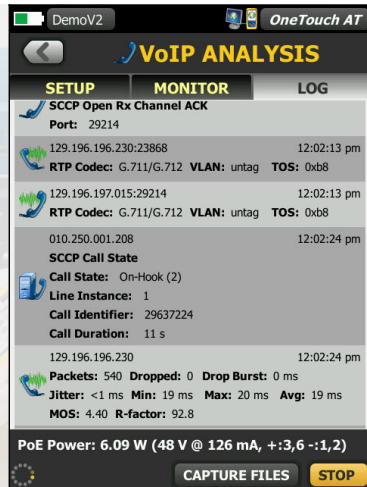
DemoV2

OneTouch AT

VoIP ANALYSIS

SETUP

MONITOR

LOG

SCCP Open Rx Channel ACK
Port: 29214

129.196.196.230:23868 12:02:13 pm
RTP Codec: G.711/G.712 VLAN: untag TOS: 0xb8

129.196.197.015:29214 12:02:13 pm
RTP Codec: G.711/G.712 VLAN: untag TOS: 0xb8

010.250.001.208 12:02:24 pm
SCCP Call State
Call State: On-Hook (2)
Line Instance: 1
Call Identifier: 29637224
Call Duration: 11 s

129.196.196.230 12:02:24 pm
Packets: 540 Dropped: 0 Drop Burst: 0 ms
Jitter: <1 ms Min: 19 ms Max: 20 ms Avg: 19 ms
MOS: 4.40 R-factor: 92.8

PoE Power: 6.09 W (48 V @ 126 mA, +:3,6 -:1,2)

CAPTURE FILES

STOP